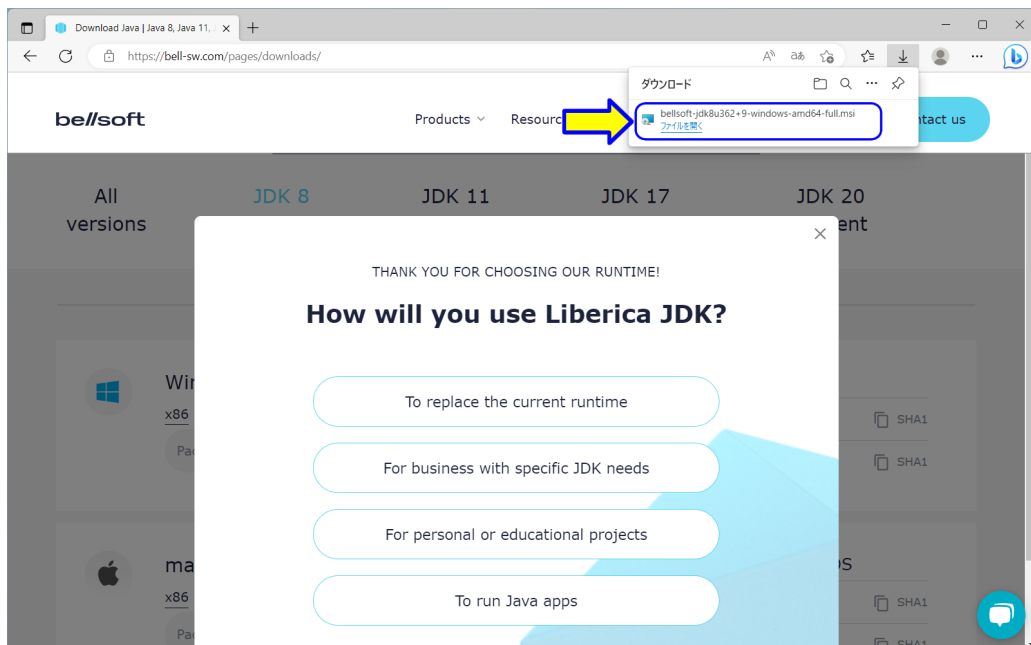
Download Java | Java 8, Java 11, J

https://bell-sw.com/pages/downloads/

ダウンロード

bellsoft-jdk8u362+9-windows-amd64-full.msi
ファイルを開く

bellsoft

Products

Resourc

ntact us

All versions

JDK 8

JDK 11

JDK 17

JDK 20
ent

Wir
x86
Pac

SHA1
SHA1

ma
x86
Pac

S

SHA1
SHA1

THANK YOU FOR CHOOSING OUR RUNTIME!

How will you use Liberica JDK?

To replace the current runtime

For business with specific JDK needs

For personal or educational projects

To run Java apps